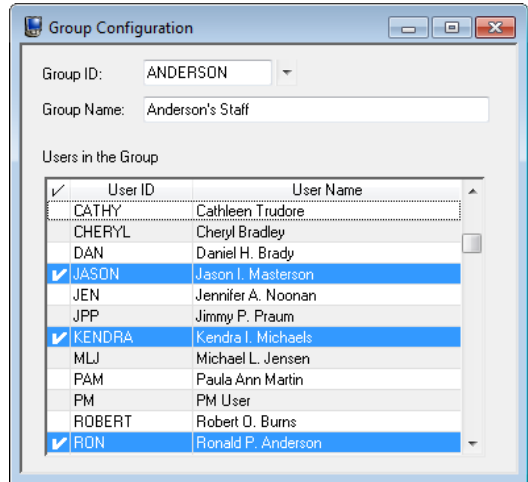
Group Configuration

Group ID: ANDERSON

Group Name: Anderson's Staff

Users in the Group

| ✓ | User ID | User Name |
|---|---|---|
| | CATHY | Cathleen Trudore |
| | CHERYL | Cheryl Bradley |
| | DAN | Daniel H. Brady |
| ✓ | JASON | Jason I. Masterson |
| | JEN | Jennifer A. Noonan |
| | JPP | Jimmy P. Praum |
| ✓ | KENDRA | Kendra I. Michaels |
| | MLJ | Michael L. Jensen |
| | PAM | Paula Ann Martin |
| | PM | PM User |
| | ROBERT | Robert O. Burns |
| ✓ | RON | Ronald P. Anderson |